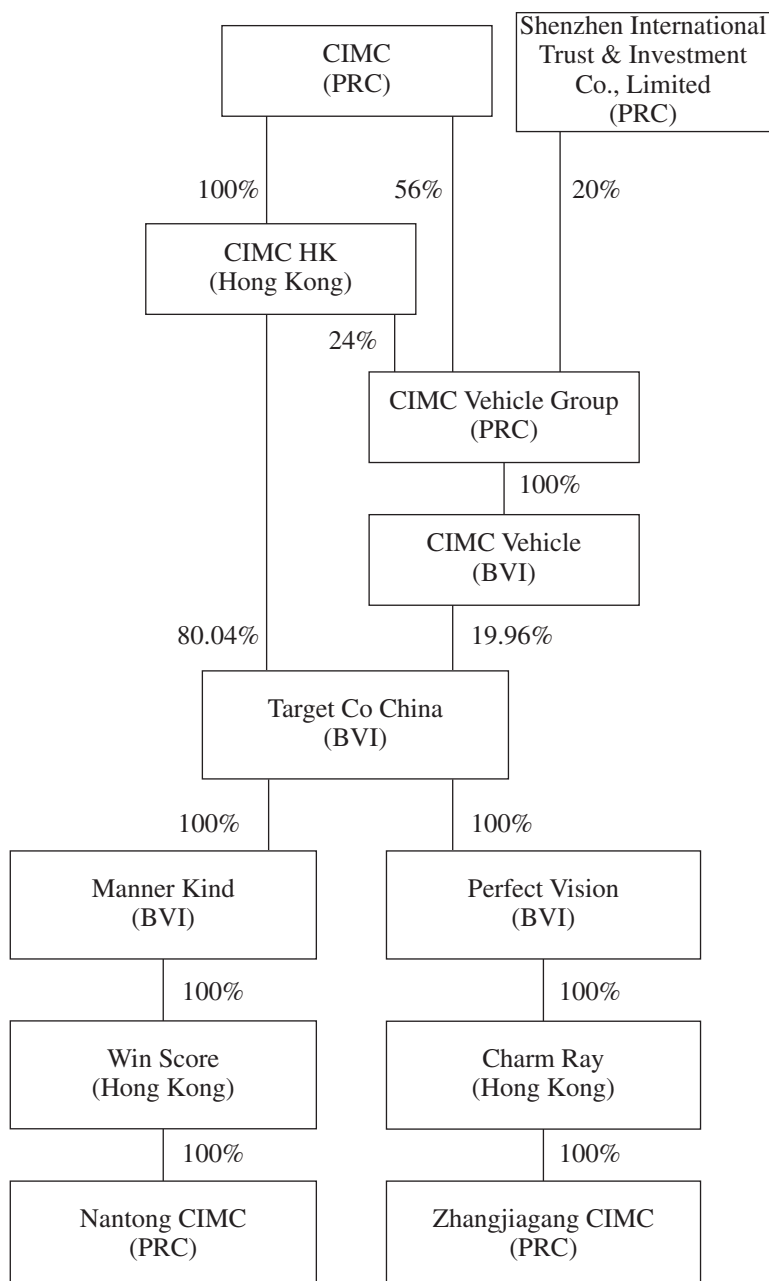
CIMC
(PRC)

Shenzhen International
Trust & Investment
Co., Limited
(PRC)

100%

56%

20%

CIMC HK
(Hong Kong)

24%

CIMC Vehicle Group
(PRC)

100%

CIMC Vehicle
(BVI)

80.04%

19.96%

Target Co China
(BVI)

100%

100%

Manner Kind
(BVI)

Perfect Vision
(BVI)

100%

100%

Win Score
(Hong Kong)

Charm Ray
(Hong Kong)

100%

100%

Nantong CIMC
(PRC)

Zhangjiagang CIMC
(PRC)